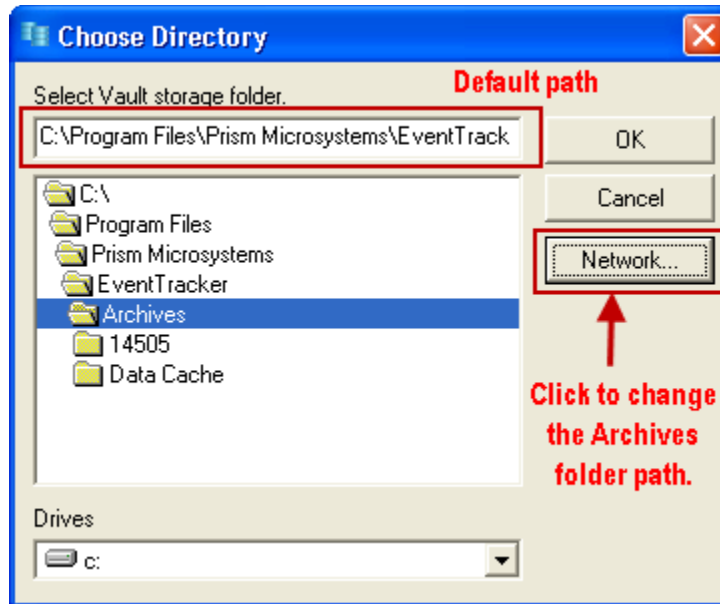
Choose Directory

Select Vault storage folder.

Default path

C:\Program Files\Prism Microsystems\EventTrack

OK

Cancel

Network...

C:\
Program Files
Prism Microsystems
EventTracker
Archives
14505
Data Cache

Click to change the Archives folder path.

Drives

c: